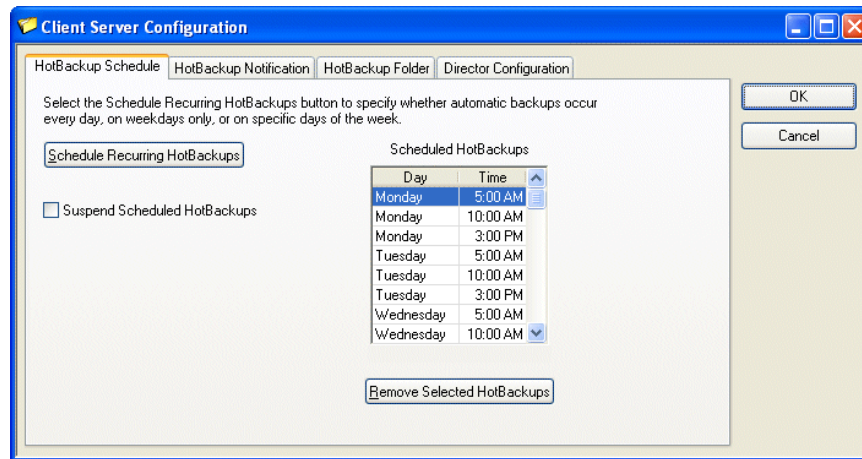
Client Server Configuration

HotBackup Schedule | HotBackup Notification | HotBackup Folder | Director Configuration

Select the Schedule Recurring HotBackups button to specify whether automatic backups occur every day, on weekdays only, or on specific days of the week.

Schedule Recurring HotBackups

Suspend Scheduled HotBackups

Scheduled HotBackups

| Day | Time |
|---|---|
| Monday | 5:00 AM |
| Monday | 10:00 AM |
| Monday | 3:00 PM |
| Tuesday | 5:00 AM |
| Tuesday | 10:00 AM |
| Tuesday | 3:00 PM |
| Wednesday | 5:00 AM |
| Wednesday | 10:00 AM |

Remove Selected HotBackups

OK

Cancel